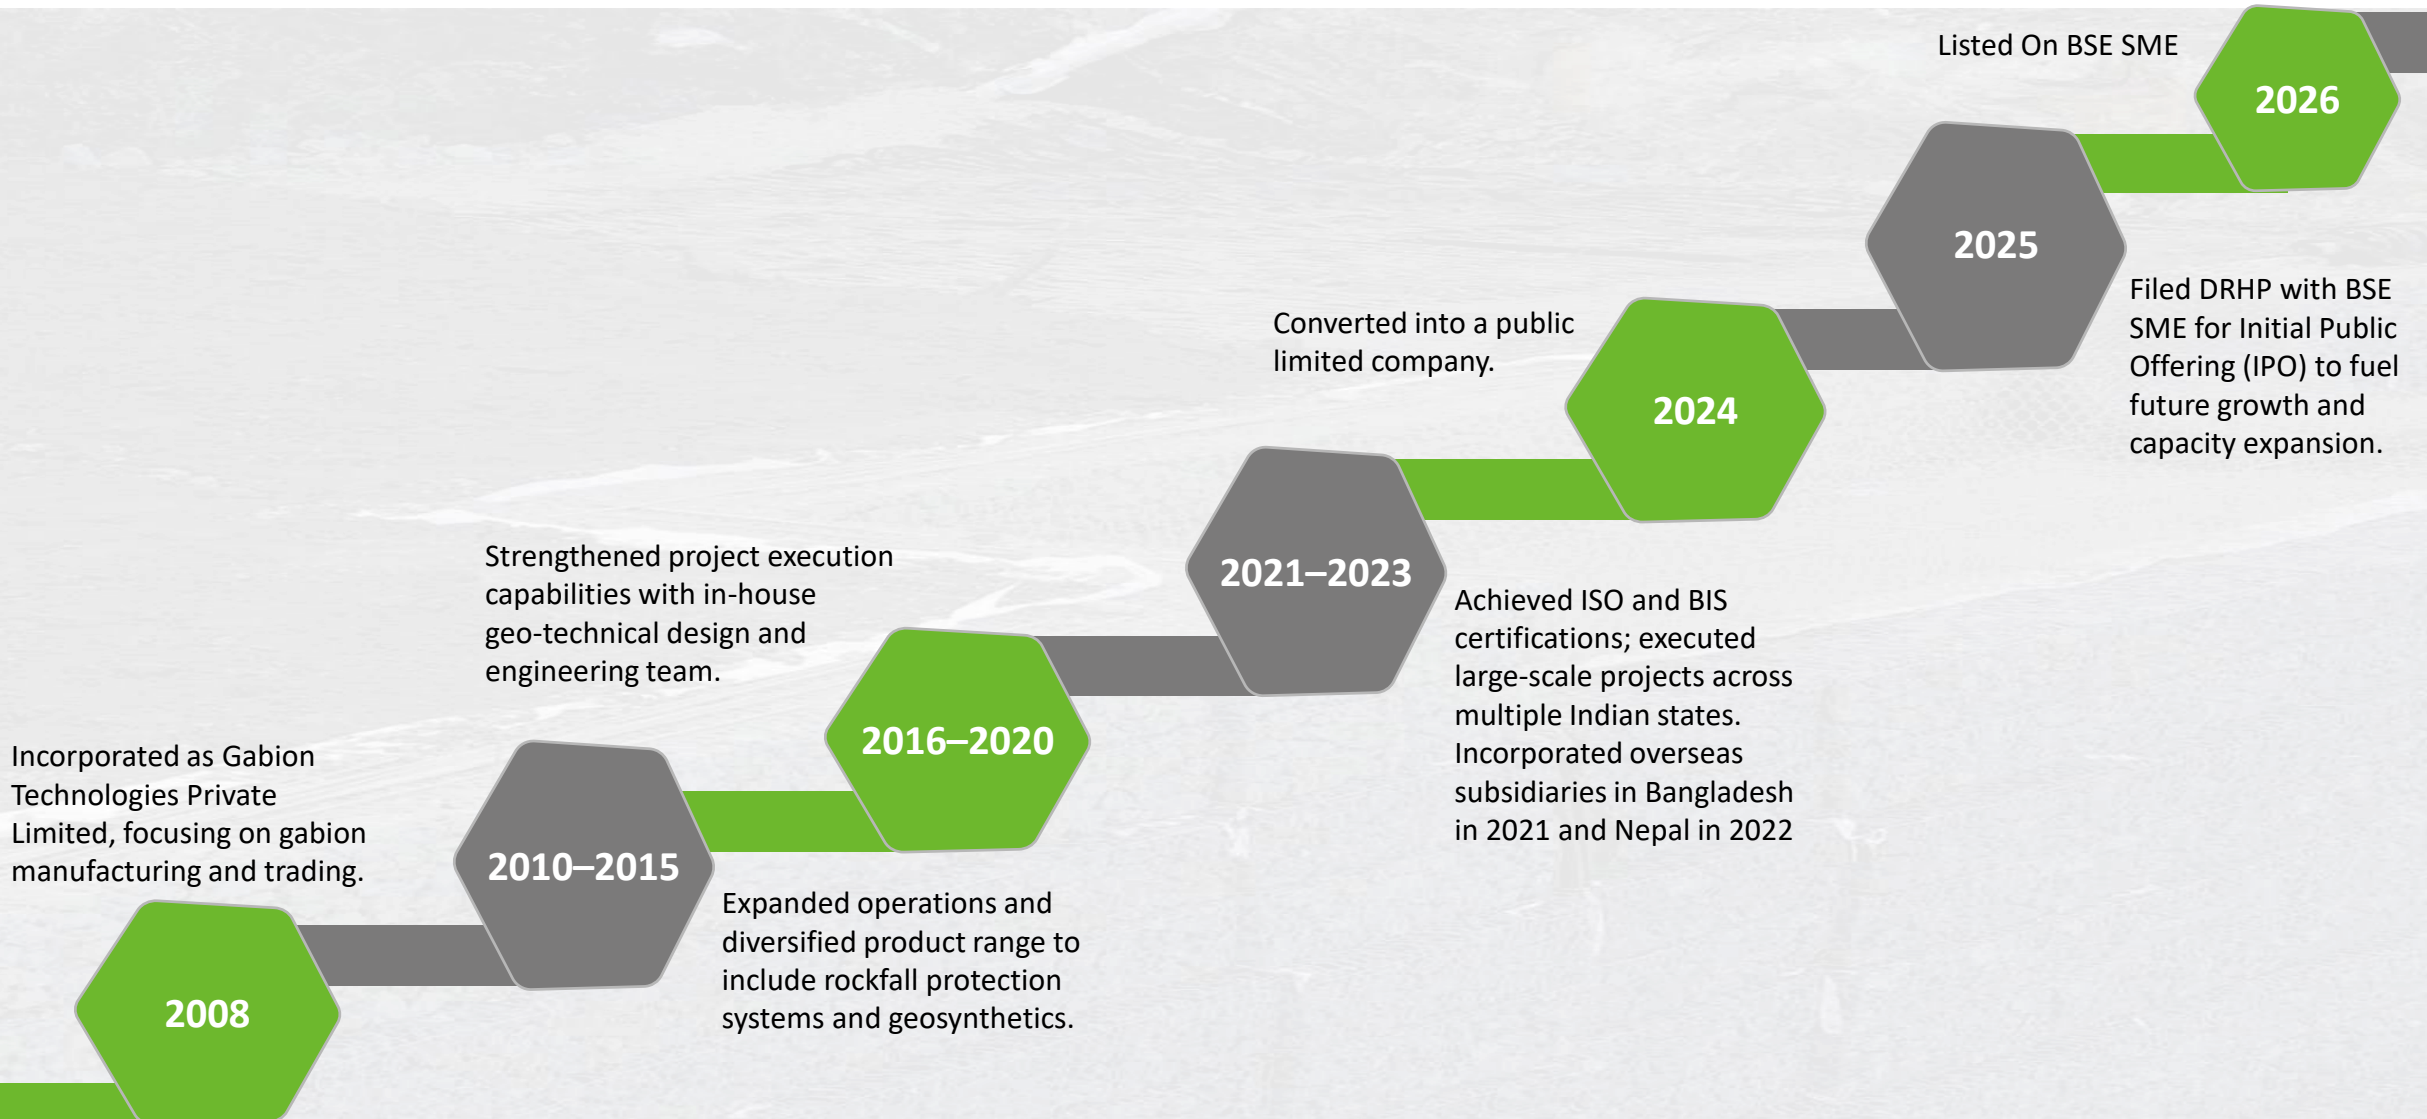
2008

Incorporated as Gabion Technologies Private Limited, focusing on gabion manufacturing and trading.

2010–2015

Expanded operations and diversified product range to include rockfall protection systems and geosynthetics.

2016–2020

Strengthened project execution capabilities with in-house geo-technical design and engineering team.

2021–2023

Achieved ISO and BIS certifications; executed large-scale projects across multiple Indian states. Incorporated overseas subsidiaries in Bangladesh in 2021 and Nepal in 2022

2024

Converted into a public limited company.

2025

Filed DRHP with BSE SME for Initial Public Offering (IPO) to fuel future growth and capacity expansion.

2026

Listed On BSE SME